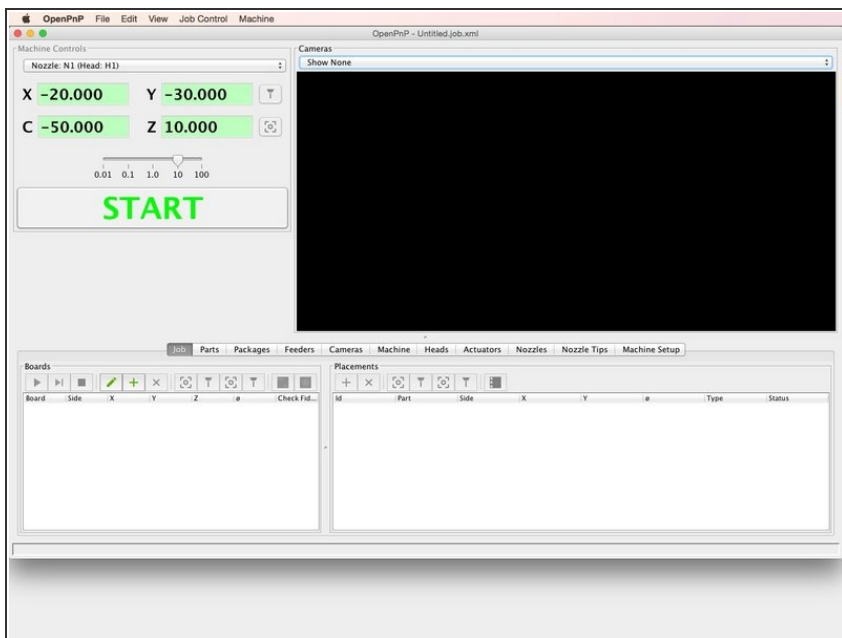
OpenPnP File Edit View Job Control Machine

OpenPnP - Untitled.job.xml

Machine Controls

Nozzle: N1 (Head: H1)

X -20.000 Y -30.000

C -50.000 Z 10.000

0.01 0.1 1.0 10 100

START

Cameras

Show None

Job Parts Packages Feeders Cameras Machine Heads Actuators Nozzles Nozzle Tips Machine Setup

Boards

| Board | Side | X | Y | Z | ø | Check Fid... |
|---|---|---|---|---|---|---|

Placements

| Id | Part | Side | X | Y | ø | Type | Status |
|---|---|---|---|---|---|---|---|